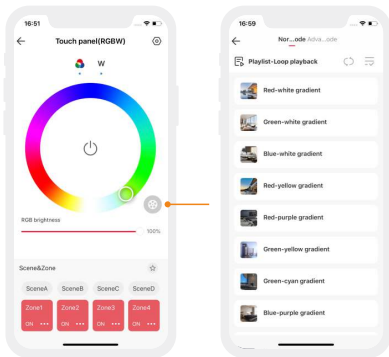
16:51

Touch panel(RGBW)

W

RGB brightness

100%

Scene&Zone

SceneA SceneB SceneC SceneD

Zone1 ON
Zone2 ON
Zone3 ON
Zone4 ON

16:59

Nor...ode Adva...ode

Playlist-Loop playback

Red-white gradient
Green-white gradient
Blue-white gradient
Red-yellow gradient
Red-purple gradient
Green-yellow gradient
Green-cyan gradient
Blue-purple gradient